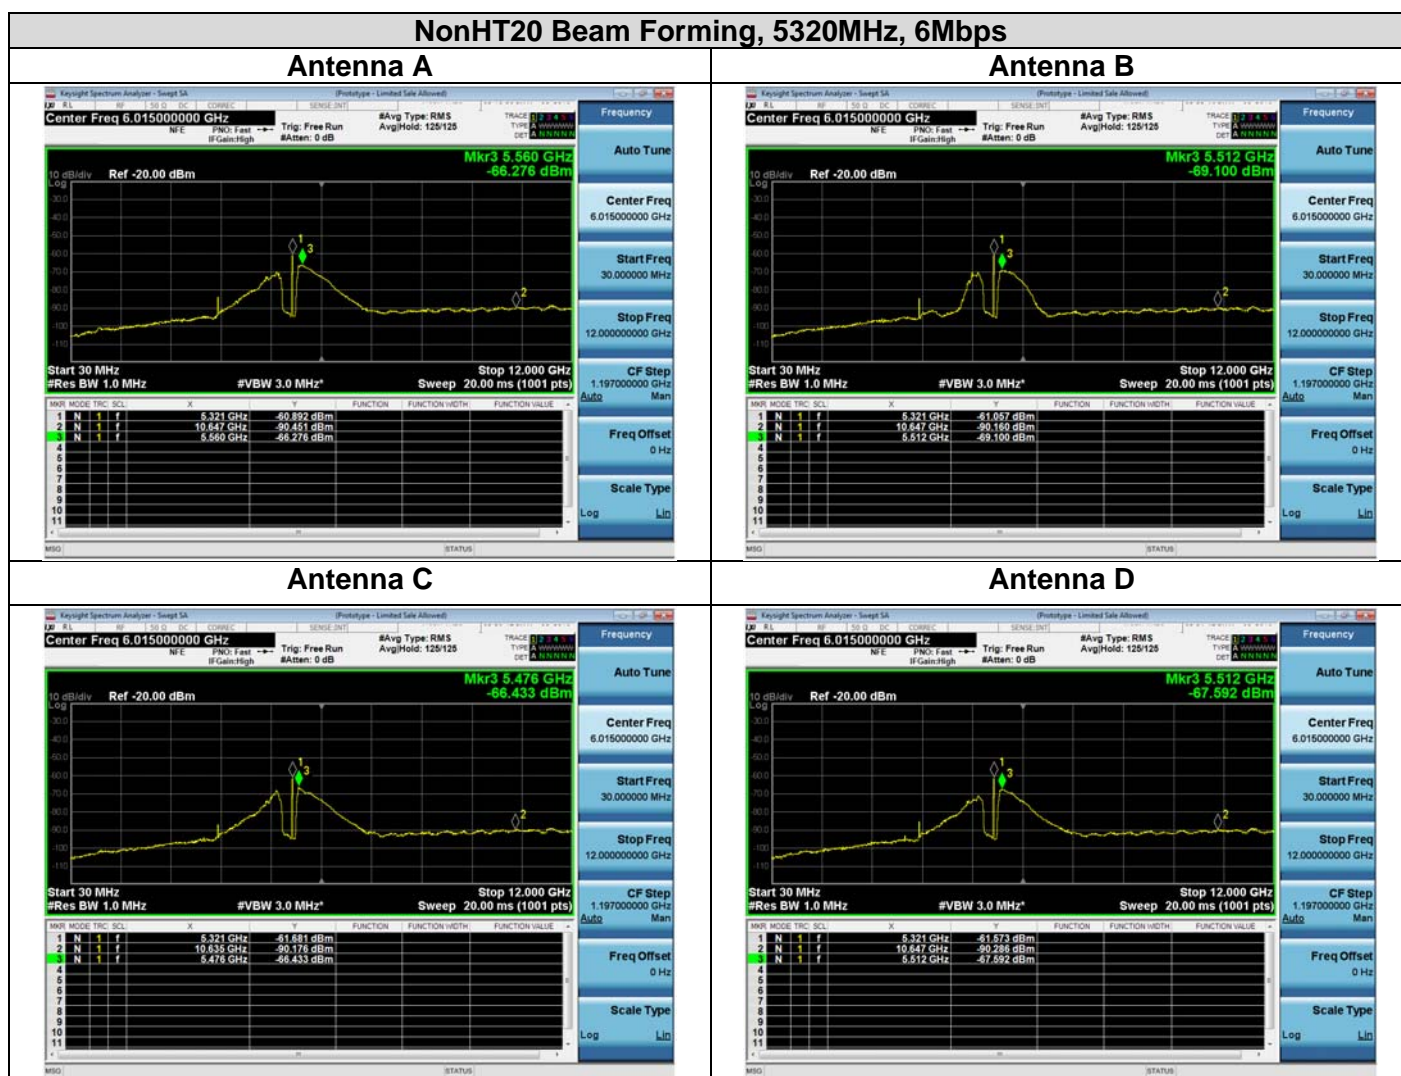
NonHT20 Beam Forming, 5320MHz, 6Mbps

| Antenna A | Antenna B |
|---|---|
| Keysight Spectrum Analyzer - Swept SA (Prototype - Limited Sale Allowed) Center Freq 6.015000000 GHz NFE PNO: Fast IFGain:High Trig: Free Run #Atten: 0 dB #Avg Type: RMS Avg\|Hold: 125/125 TRACE 1 2 3 4 5 6 TYPE A WWWWW DET A NNNNN Frequency Auto Tune Mkr3 5.560 GHz -66.276 dBm 10 dB/div Ref -20.00 dBm Log Center Freq 6.015000000 GHz Start Freq 30.000000 MHz Stop Freq 12.000000000 GHz Start 30 MHz #Res BW 1.0 MHz #VBW 3.0 MHz* Stop 12.000 GHz Sweep 20.00 ms (1001 pts) CF Step 1.197000000 GHz Auto Man MKR MODE TRC SCL X Y FUNCTION FUNCTION WIDTH FUNCTION VALUE 1 N 1 f 5.321 GHz -60.892 dBm 2 N 1 f 10.647 GHz -90.451 dBm 3 N 1 f 5.560 GHz -66.276 dBm 4 5 6 7 8 9 10 11 Freq Offset 0 Hz Scale Type Log Lin MSG STATUS | Keysight Spectrum Analyzer - Swept SA (Prototype - Limited Sale Allowed) Center Freq 6.015000000 GHz NFE PNO: Fast IFGain:High Trig: Free Run #Atten: 0 dB #Avg Type: RMS Avg\|Hold: 125/125 TRACE 1 2 3 4 5 6 TYPE A WWWWW DET A NNNNN Frequency Auto Tune Mkr3 5.512 GHz -69.100 dBm 10 dB/div Ref -20.00 dBm Log Center Freq 6.015000000 GHz Start Freq 30.000000 MHz Stop Freq 12.000000000 GHz Start 30 MHz #Res BW 1.0 MHz #VBW 3.0 MHz* Stop 12.000 GHz Sweep 20.00 ms (1001 pts) CF Step 1.197000000 GHz Auto Man MKR MODE TRC SCL X Y FUNCTION FUNCTION WIDTH FUNCTION VALUE 1 N 1 f 5.321 GHz -61.057 dBm 2 N 1 f 10.647 GHz -90.160 dBm 3 N 1 f 5.512 GHz -69.100 dBm 4 5 6 7 8 9 10 11 Freq Offset 0 Hz Scale Type Log Lin MSG STATUS |
| Antenna C | Antenna D |
| Keysight Spectrum Analyzer - Swept SA (Prototype - Limited Sale Allowed) Center Freq 6.015000000 GHz NFE PNO: Fast IFGain:High Trig: Free Run #Atten: 0 dB #Avg Type: RMS Avg\|Hold: 125/125 TRACE 1 2 3 4 5 6 TYPE A WWWWW DET A NNNNN Frequency Auto Tune Mkr3 5.476 GHz -66.433 dBm 10 dB/div Ref -20.00 dBm Log Center Freq 6.015000000 GHz Start Freq 30.000000 MHz Stop Freq 12.000000000 GHz Start 30 MHz #Res BW 1.0 MHz #VBW 3.0 MHz* Stop 12.000 GHz Sweep 20.00 ms (1001 pts) CF Step 1.197000000 GHz Auto Man MKR MODE TRC SCL X Y FUNCTION FUNCTION WIDTH FUNCTION VALUE 1 N 1 f 5.321 GHz -61.681 dBm 2 N 1 f 10.635 GHz -90.176 dBm 3 N 1 f 5.476 GHz -66.433 dBm 4 5 6 7 8 9 10 11 Freq Offset 0 Hz Scale Type Log Lin MSG STATUS | Keysight Spectrum Analyzer - Swept SA (Prototype - Limited Sale Allowed) Center Freq 6.015000000 GHz NFE PNO: Fast IFGain:High Trig: Free Run #Atten: 0 dB #Avg Type: RMS Avg\|Hold: 125/125 TRACE 1 2 3 4 5 6 TYPE A WWWWW DET A NNNNN Frequency Auto Tune Mkr3 5.512 GHz -67.592 dBm 10 dB/div Ref -20.00 dBm Log Center Freq 6.015000000 GHz Start Freq 30.000000 MHz Stop Freq 12.000000000 GHz Start 30 MHz #Res BW 1.0 MHz #VBW 3.0 MHz* Stop 12.000 GHz Sweep 20.00 ms (1001 pts) CF Step 1.197000000 GHz Auto Man MKR MODE TRC SCL X Y FUNCTION FUNCTION WIDTH FUNCTION VALUE 1 N 1 f 5.321 GHz -61.573 dBm 2 N 1 f 10.647 GHz -90.286 dBm 3 N 1 f 5.512 GHz -67.592 dBm 4 5 6 7 8 9 10 11 Freq Offset 0 Hz Scale Type Log Lin MSG STATUS |